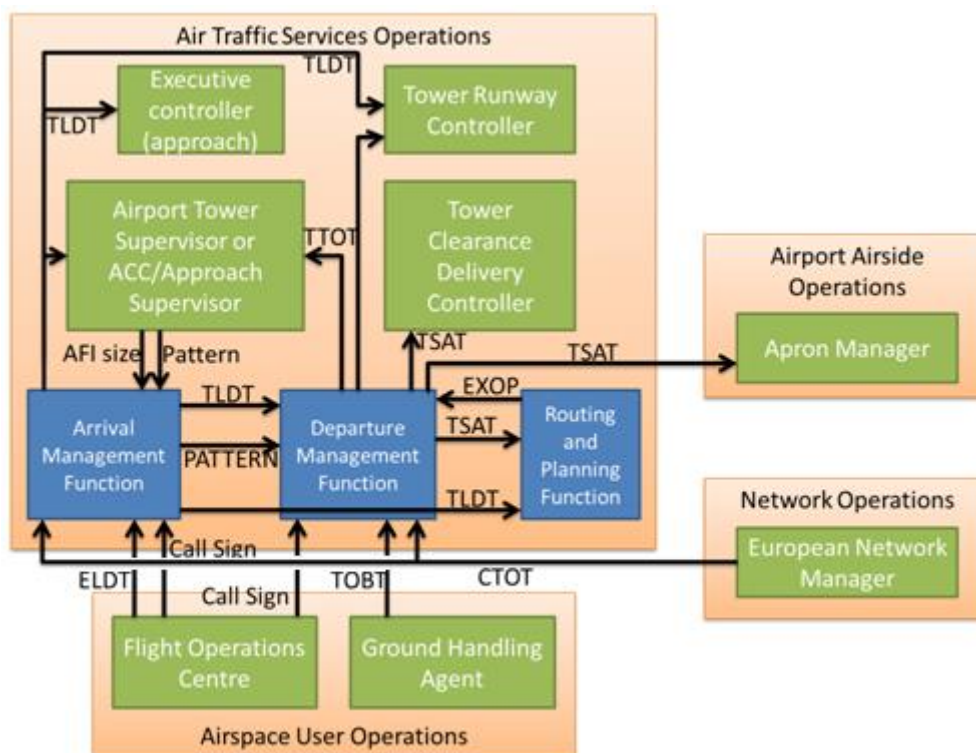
Air Traffic Services Operations

TLDT

Executive controller (approach)

TLDT

Tower Runway Controller

Airport Tower Supervisor or ACC/Approach Supervisor

TTOT

Tower Clearance Delivery Controller

Airport Airside Operations

Apron Manager

AFI size

Pattern

TSAT

TSAT

TLDT

EXOP

Arrival Management Function

PATTERN

Departure Management Function

TSAT

Routing and Planning Function

TLDT

Network Operations

Call Sign

European Network Manager

ELDT

Call Sign

TOBT

CTOT

Flight Operations Centre

Ground Handling Agent

Airspace User Operations